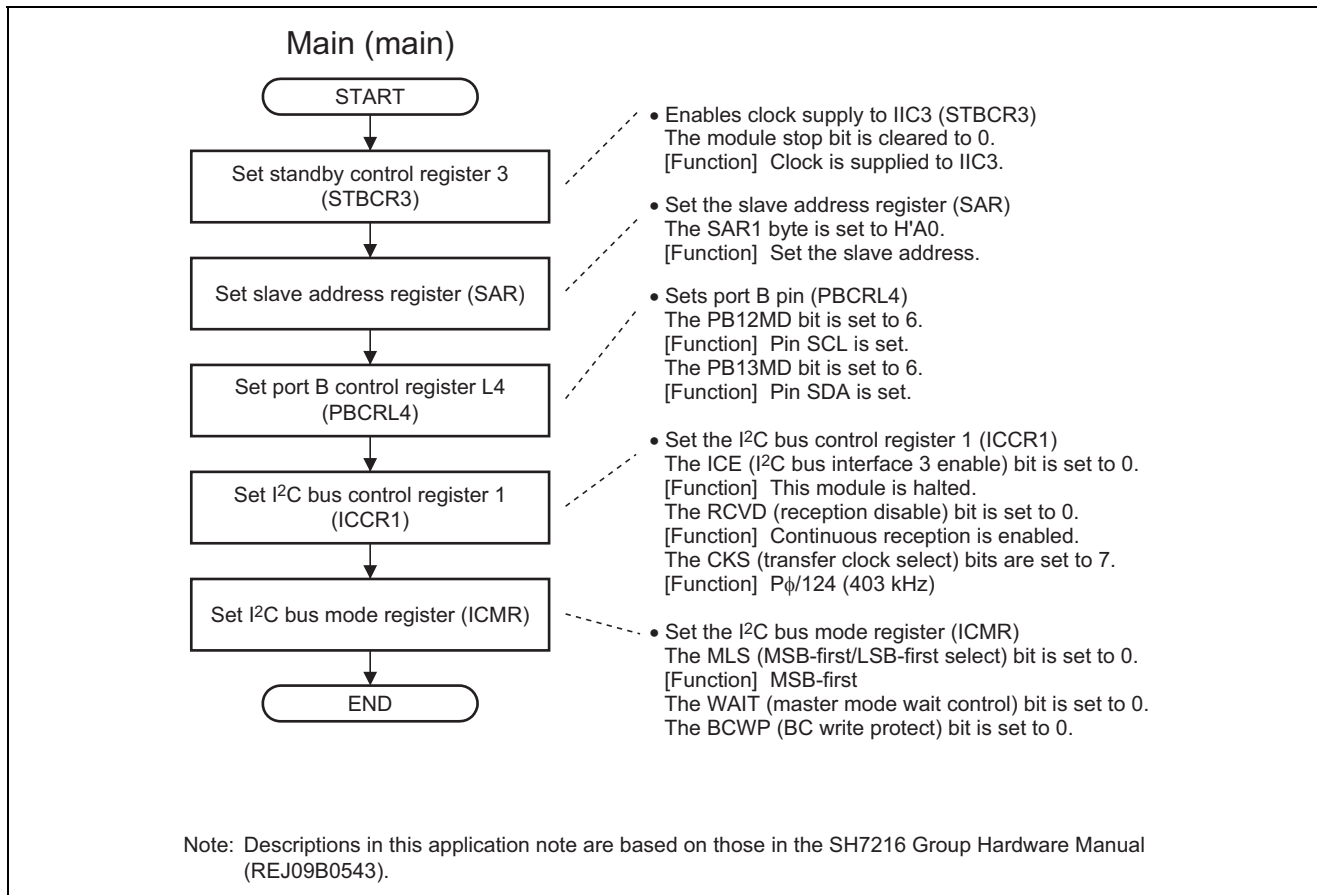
Main (main)

START

Set standby control register 3 (STBCR3)

Set slave address register (SAR)

Set port B control register L4 (PBCRL4)

Set I$^2$C bus control register 1 (ICCR1)

Set I$^2$C bus mode register (ICMR)

END

• Enables clock supply to IIC3 (STBCR3)
The module stop bit is cleared to 0.
[Function] Clock is supplied to IIC3.

• Set the slave address register (SAR)
The SAR1 byte is set to H'A0.
[Function] Set the slave address.

• Sets port B pin (PBCRL4)
The PB12MD bit is set to 6.
[Function] Pin SCL is set.
The PB13MD bit is set to 6.
[Function] Pin SDA is set.

• Set the I$^2$C bus control register 1 (ICCR1)
The ICE (I$^2$C bus interface 3 enable) bit is set to 0.
[Function] This module is halted.
The RCVD (reception disable) bit is set to 0.
[Function] Continuous reception is enabled.
The CKS (transfer clock select) bits are set to 7.
[Function] P$\phi$/124 (403 kHz)

• Set the I$^2$C bus mode register (ICMR)
The MLS (MSB-first/LSB-first select) bit is set to 0.
[Function] MSB-first
The WAIT (master mode wait control) bit is set to 0.
The BCWP (BC write protect) bit is set to 0.

Note: Descriptions in this application note are based on those in the SH7216 Group Hardware Manual (REJ09B0543).